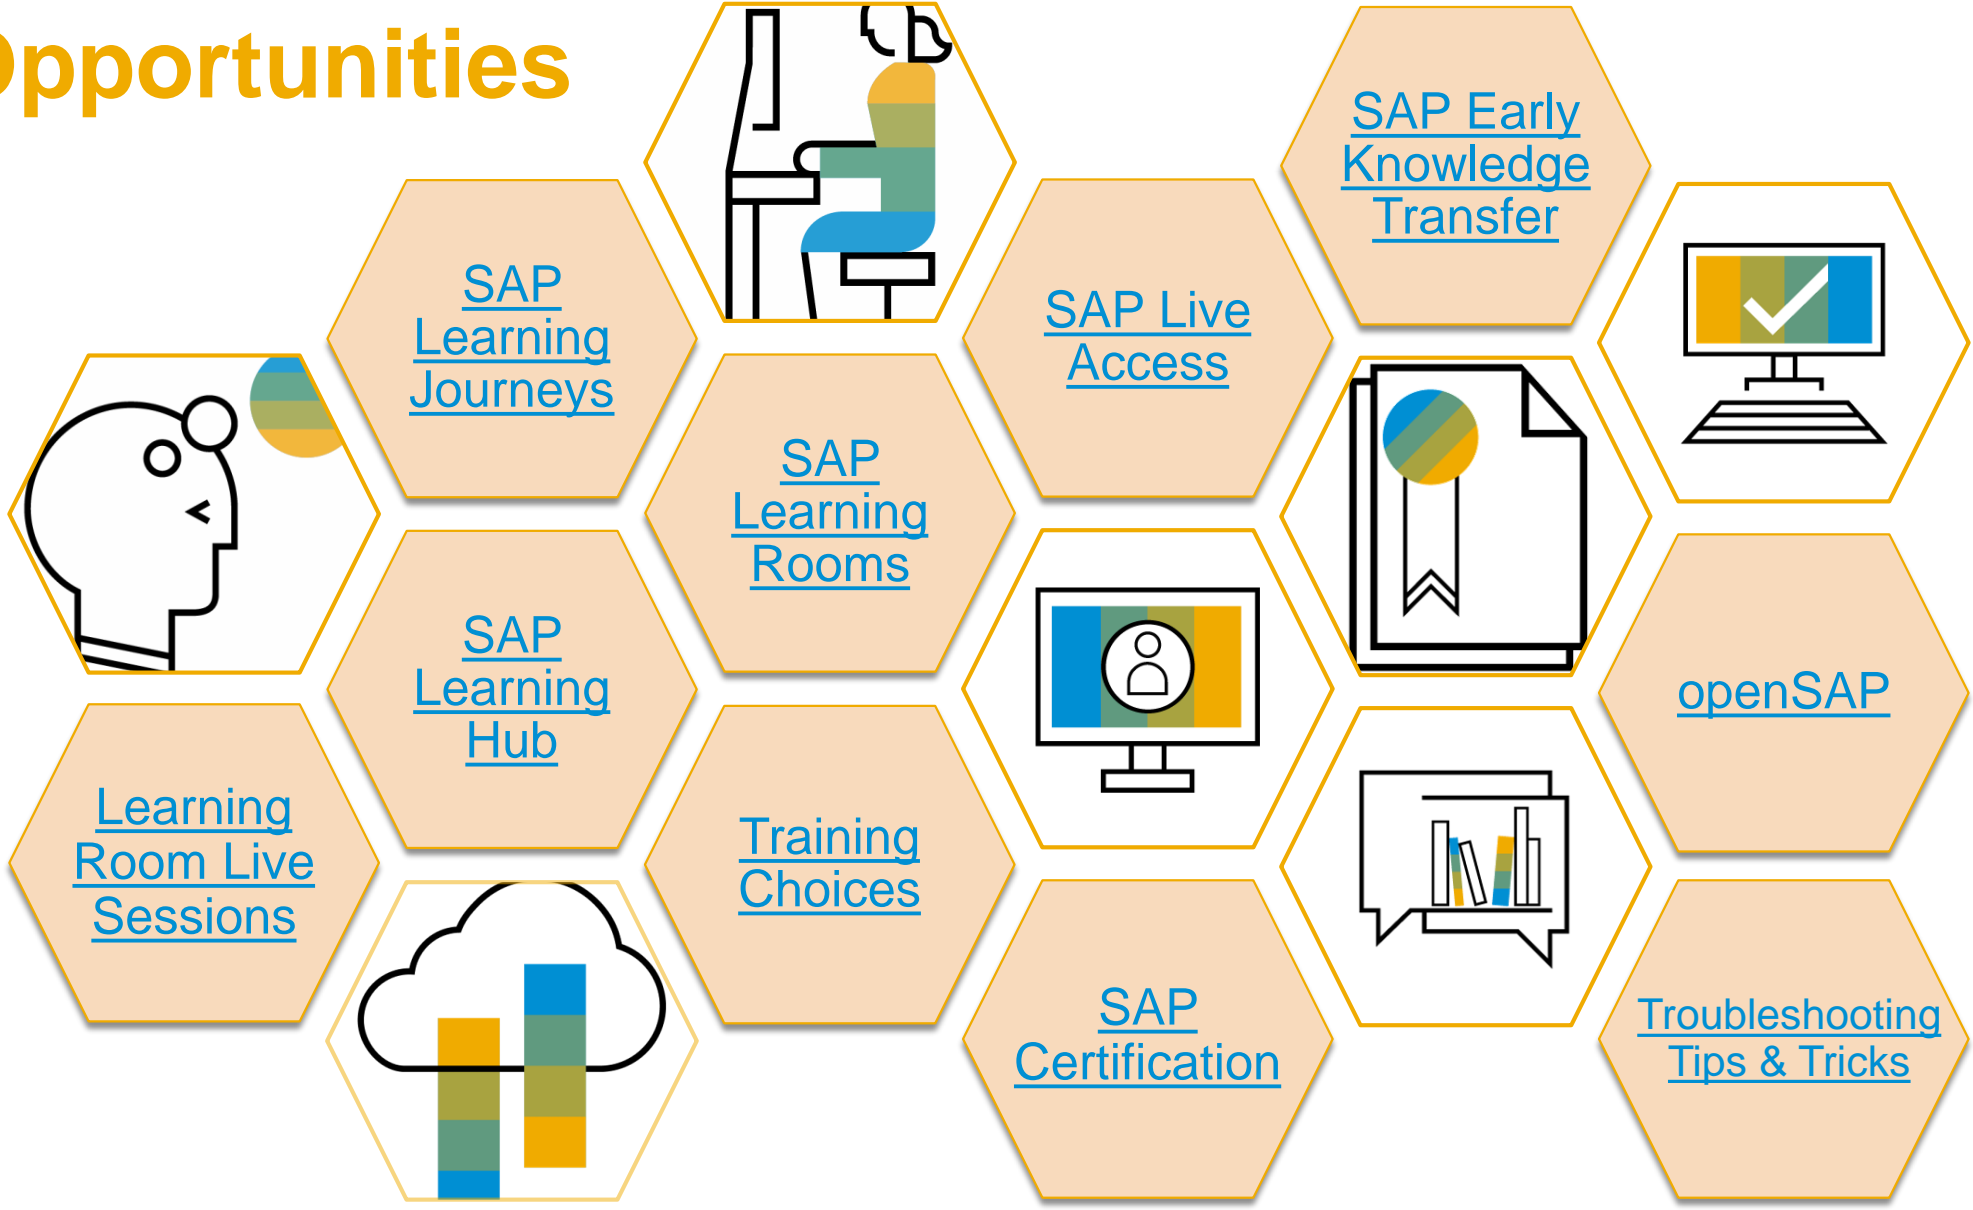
pportunities

SAP Learning Journeys

SAP Learning Hub

Learning Room Live Sessions

SAP Learning Rooms

Training Choices

SAP Live Access

SAP Certification

SAP Early Knowledge Transfer

openSAP

Troubleshooting Tips & Tricks